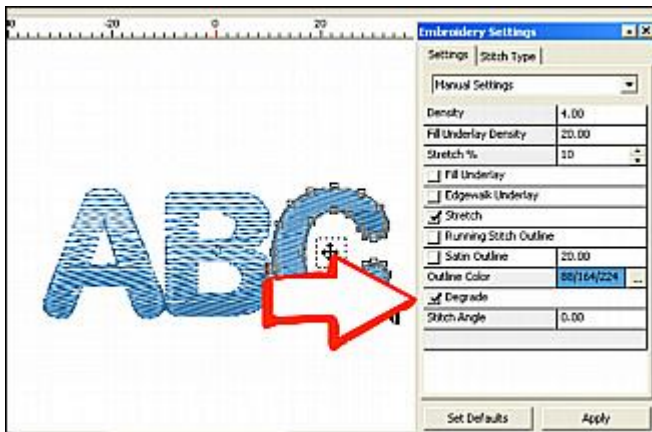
-20 0 20

Embroidery Settings

Settings | Stitch Type

Manual Settings

| Density | 4.00 |
|---|---|
| Fill Underlay Density | 20.00 |
| Stretch % | 10 |
| Fill Underlay | |
| Edgewalk Underlay | |
| Stretch | |
| Running Stitch Outline | |
| Satin Outline | 20.00 |
| Outline Color | 88/164/224 |
| Degrade | |
| Stitch Angle | 0.00 |

ABC

Set Defaults Apply